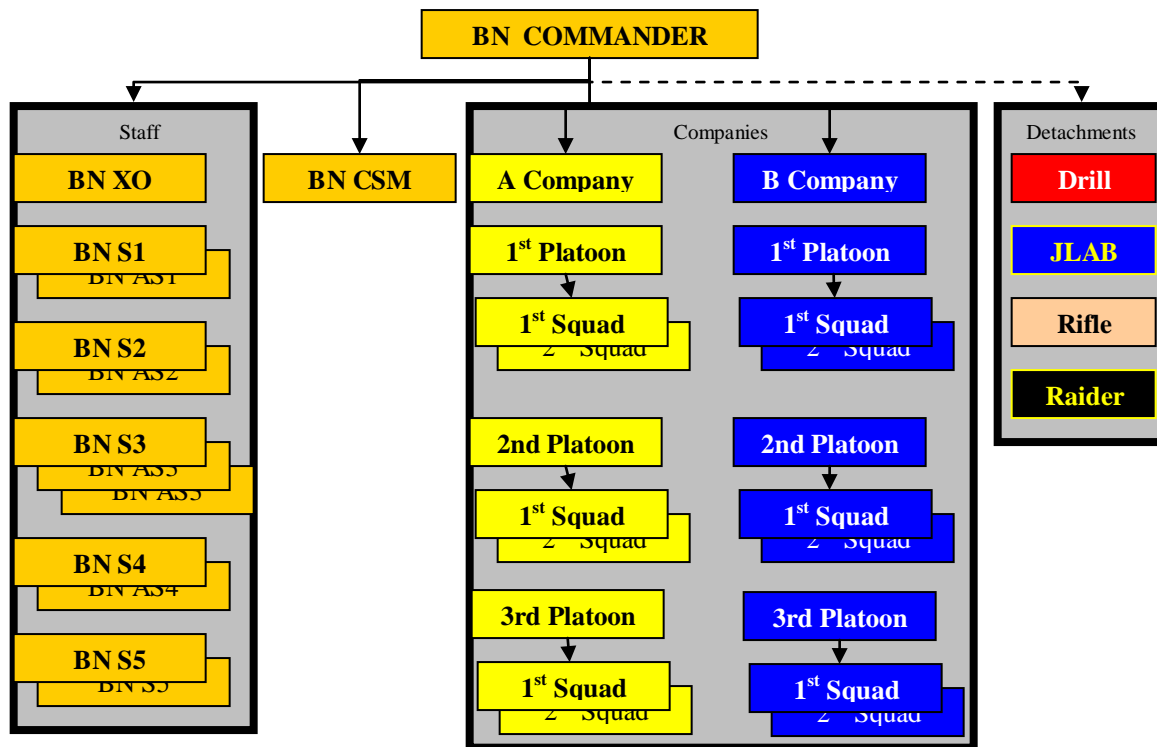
BN COMMANDER

Staff

BN XO

BN S1

BN AS1

BN S2

BN AS2

BN S3

BN AS3

BN AS3

BN S4

BN AS4

BN S5

BN S5

BN CSM

Companies

A Company

1$^{st}$ Platoon

1$^{st}$ Squad

2$^{nd}$ Squad

2nd Platoon

1$^{st}$ Squad

2$^{nd}$ Squad

3rd Platoon

1$^{st}$ Squad

2$^{nd}$ Squad

B Company

1$^{st}$ Platoon

1$^{st}$ Squad

2$^{nd}$ Squad

2nd Platoon

1$^{st}$ Squad

2$^{nd}$ Squad

3rd Platoon

1$^{st}$ Squad

2$^{nd}$ Squad

Detachments

Drill

JLAB

Rifle

Raider